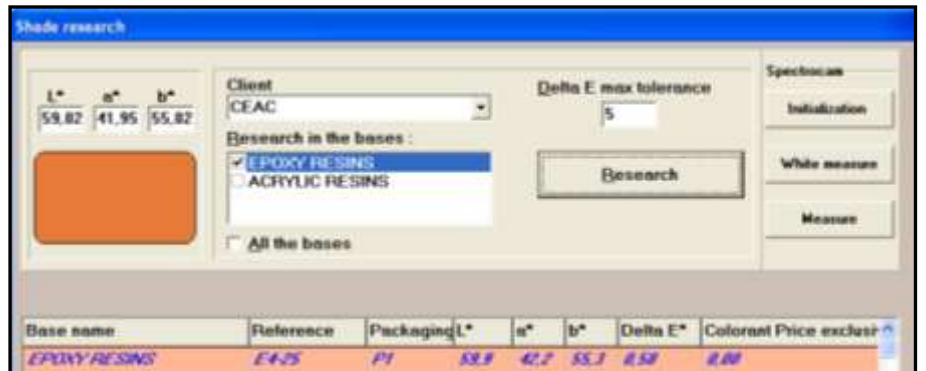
Shade research

L* a* b*
59,82 41,95 55,82

Client
CEAC

Research in the bases :
EPOXY RESINS
ACRYLIC RESINS

All the bases

Delta E max tolerance
5

Research

Spectrocam
Initialization
White measure
Measure

| Base name | Reference | Packaging | L* | a* | b* | Delta E* | Colorant Price exclusi |
|---|---|---|---|---|---|---|---|
| EPOXY RESINS | E425 | P1 | 59,9 | 42,2 | 55,3 | 0,58 | 0,00 |